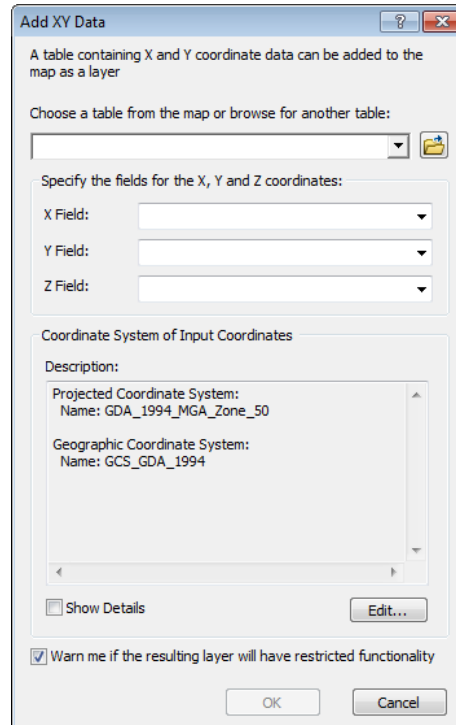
Add XY Data

?

A table containing X and Y coordinate data can be added to the map as a layer

Choose a table from the map or browse for another table:

Specify the fields for the X, Y and Z coordinates:

X Field:

Y Field:

Z Field:

Coordinate System of Input Coordinates

Description:

Projected Coordinate System:
Name: GDA_1994_MGA_Zone_50

Geographic Coordinate System:
Name: GCS_GDA_1994

Show Details

Edit...

Warn me if the resulting layer will have restricted functionality

OK

Cancel